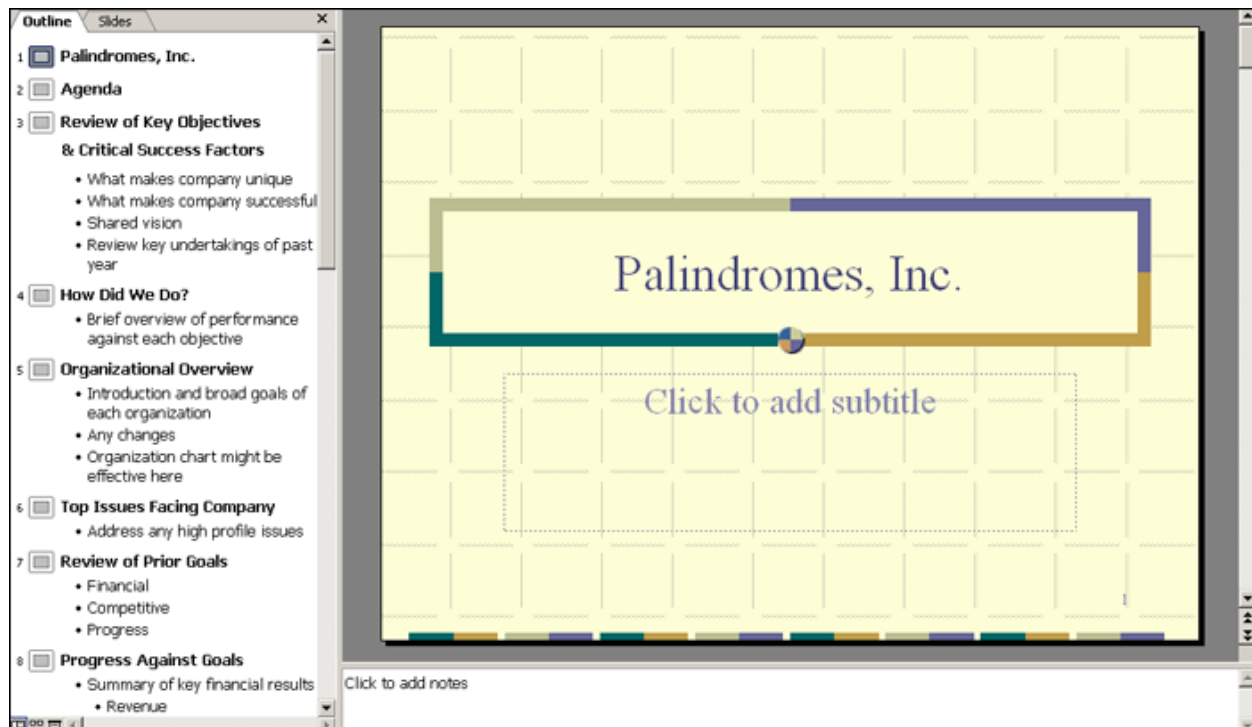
Outline Slides ×

1 Palindromes, Inc.
2 Agenda
3 Review of Key Objectives & Critical Success Factors
• What makes company unique
• What makes company successful
• Shared vision
• Review key undertakings of past year
4 How Did We Do?
• Brief overview of performance against each objective
5 Organizational Overview
• Introduction and broad goals of each organization
• Any changes
• Organization chart might be effective here
6 Top Issues Facing Company
• Address any high profile issues
7 Review of Prior Goals
• Financial
• Competitive
• Progress
8 Progress Against Goals
• Summary of key financial results
• Revenue

Palindromes, Inc.

Click to add subtitle

1

Click to add notes